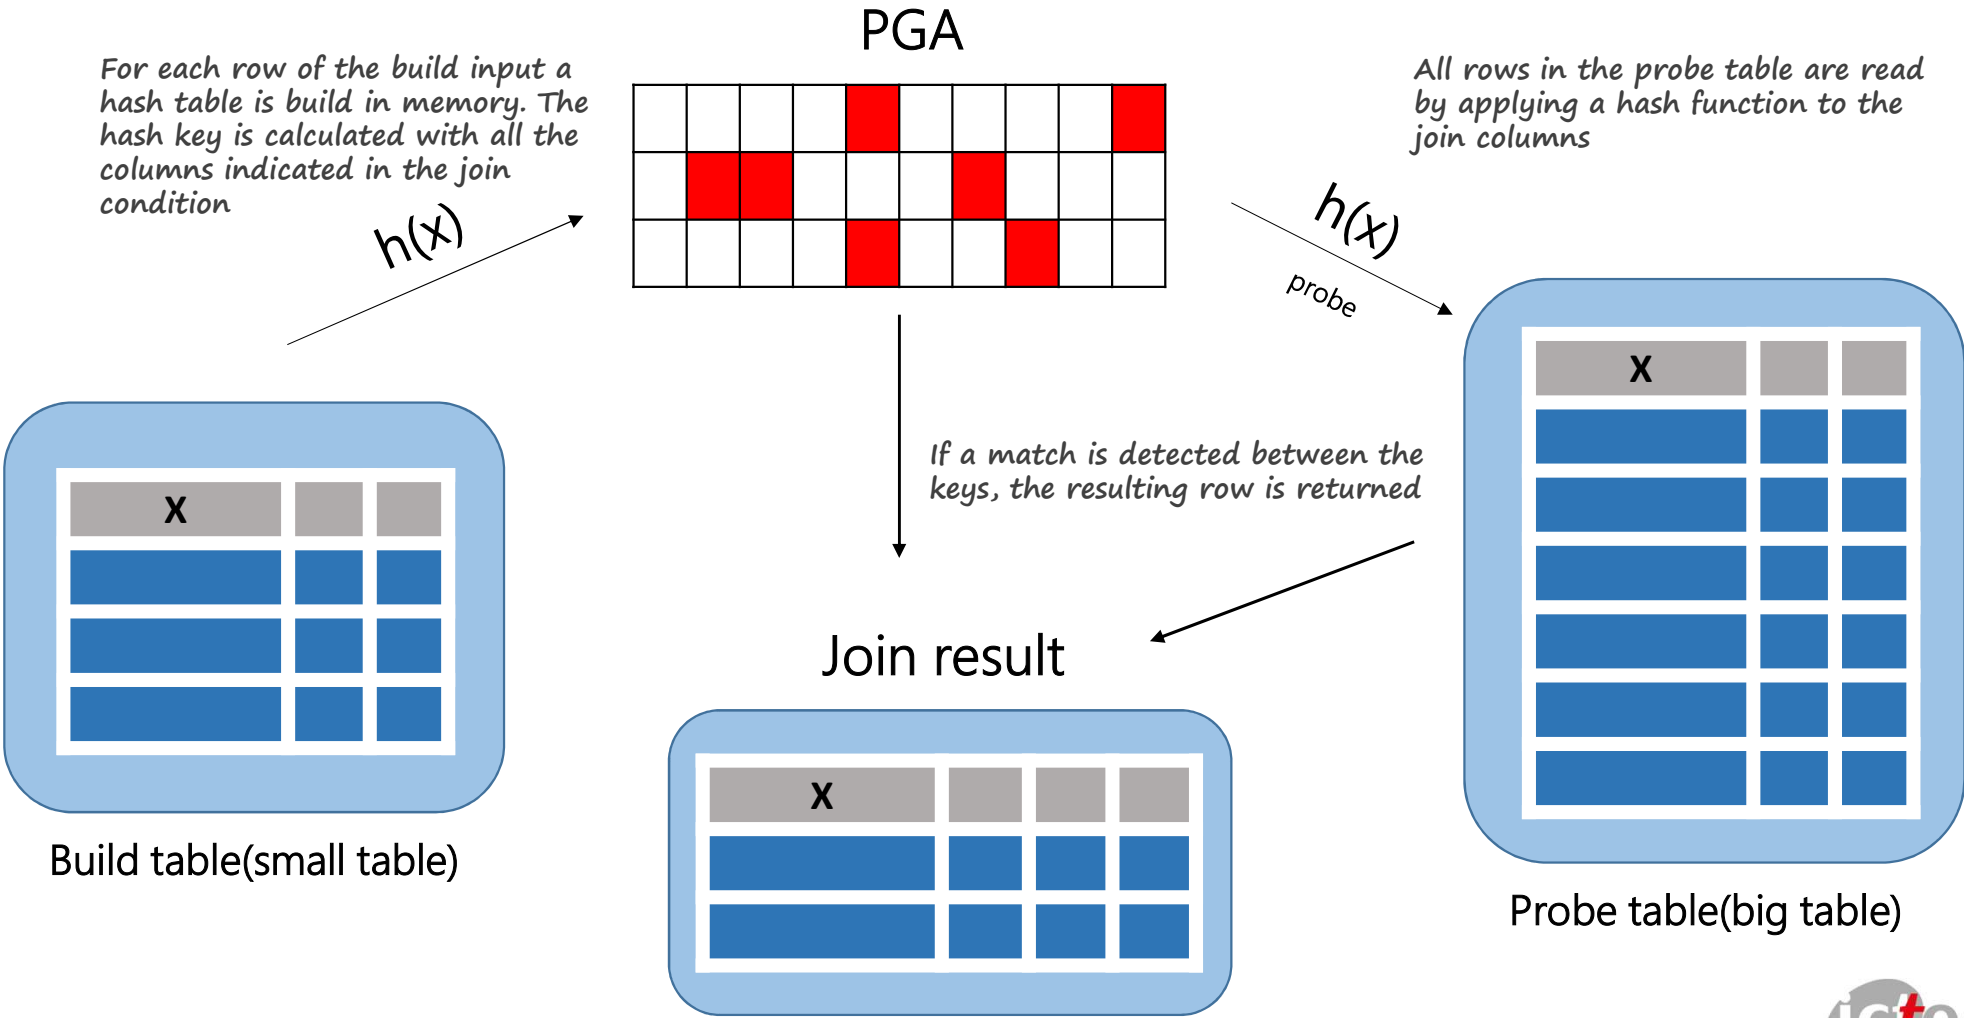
PGA

For each row of the build input a hash table is build in memory. The hash key is calculated with all the columns indicated in the join condition

h(x)

All rows in the probe table are read by applying a hash function to the join columns

h(x)

probe

If a match is detected between the keys, the resulting row is returned

X

Build table(small table)

Join result

X

X

Probe table(big table)

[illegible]